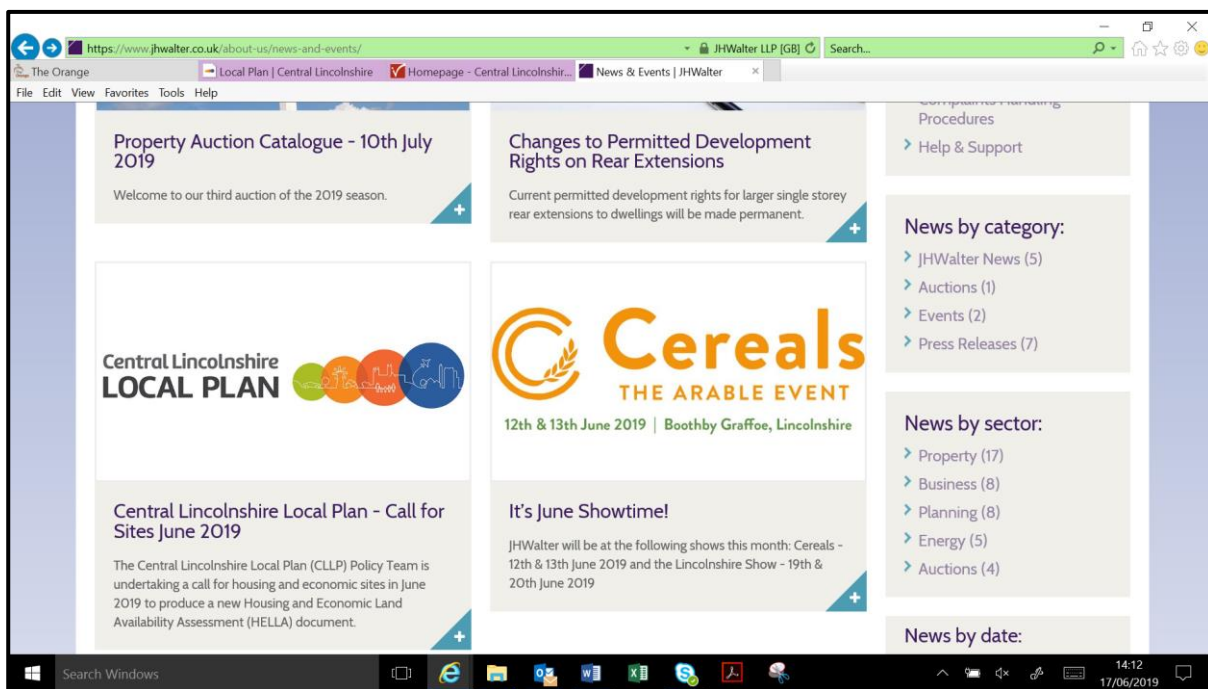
https://www.jhwalter.co.uk/about-us/news-and-events/
JHWalter LLP [GB]
Search...
The Orange
Local Plan | Central Lincolnshire
Homepage - Central Lincolnshir...
News & Events | JHWalter
File Edit View Favorites Tools Help

Property Auction Catalogue - 10th July 2019

Welcome to our third auction of the 2019 season.

Changes to Permitted Development Rights on Rear Extensions

Current permitted development rights for larger single storey rear extensions to dwellings will be made permanent.

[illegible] Procedures

Help & Support

News by category:

JHWalter News (5)
Auctions (1)
Events (2)
Press Releases (7)

Central Lincolnshire
LOCAL PLAN

Cereals
THE ARABLE EVENT
12th & 13th June 2019 | Boothby Graffoe, Lincolnshire

News by sector:

Property (17)
Business (8)
Planning (8)
Energy (5)
Auctions (4)

Central Lincolnshire Local Plan - Call for Sites June 2019

The Central Lincolnshire Local Plan (CLLP) Policy Team is undertaking a call for housing and economic sites in June 2019 to produce a new Housing and Economic Land Availability Assessment (HELLA) document.

It's June Showtime!

JHWalter will be at the following shows this month: Cereals - 12th & 13th June 2019 and the Lincolnshire Show - 19th & 20th June 2019

News by date:

Search Windows
14:12
17/06/2019